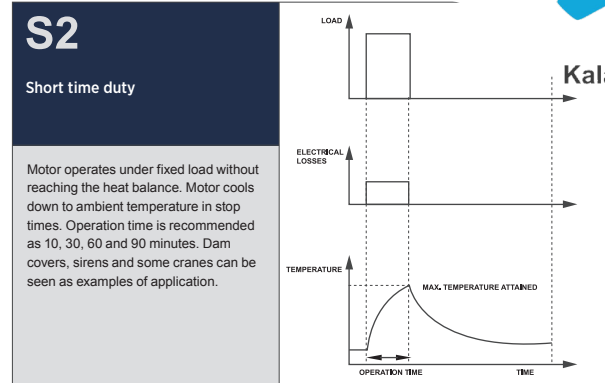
S2

Short time duty

Motor operates under fixed load without reaching the heat balance. Motor cools down to ambient temperature in stop times. Operation time is recommended as 10, 30, 60 and 90 minutes. Dam covers, sirens and some cranes can be seen as examples of application.

LOAD

Kal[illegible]

ELECTRICAL LOSSES

TEMPERATURE

MAX. TEMPERATURE ATTAINED

OPERATION TIME

TIME